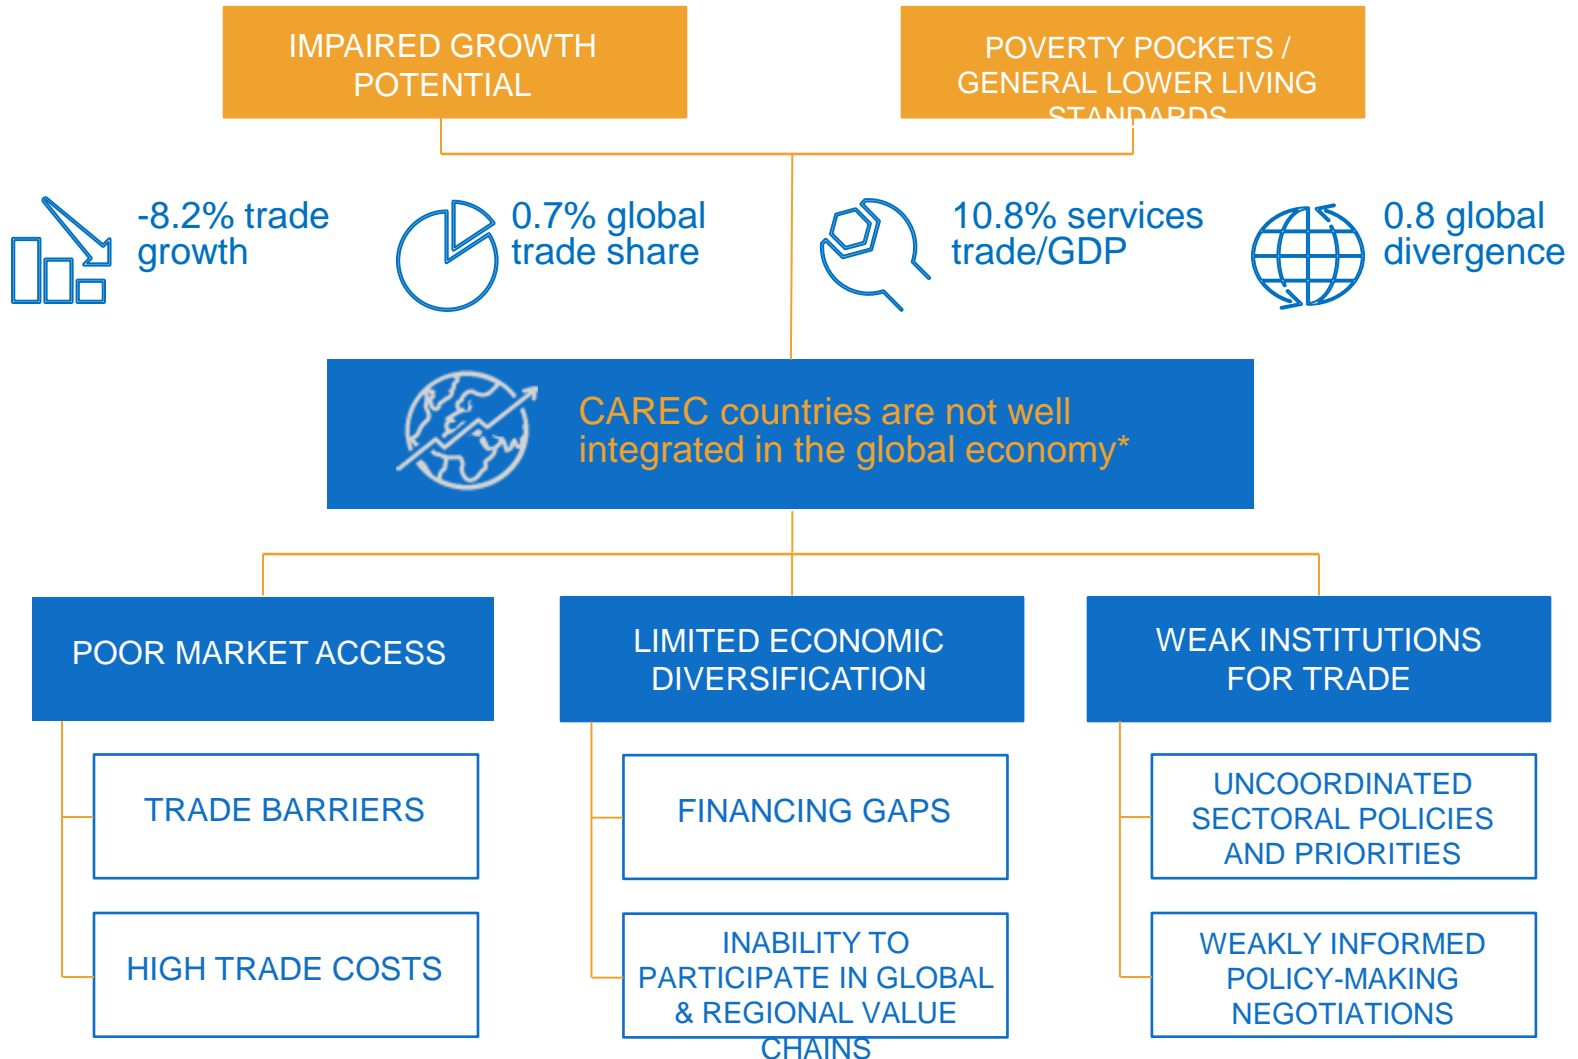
IMPAIRED GROWTH POTENTIAL

POVERTY POCKETS / GENERAL LOWER LIVING STANDARDS

-8.2% trade growth

0.7% global trade share

10.8% services trade/GDP

0.8 global divergence

CAREC countries are not well integrated in the global economy*

POOR MARKET ACCESS

LIMITED ECONOMIC DIVERSIFICATION

WEAK INSTITUTIONS FOR TRADE

TRADE BARRIERS

HIGH TRADE COSTS

FINANCING GAPS

INABILITY TO PARTICIPATE IN GLOBAL & REGIONAL VALUE CHAINS

UNCOORDINATED SECTORAL POLICIES AND PRIORITIES

WEAKLY INFORMED POLICY-MAKING NEGOTIATIONS